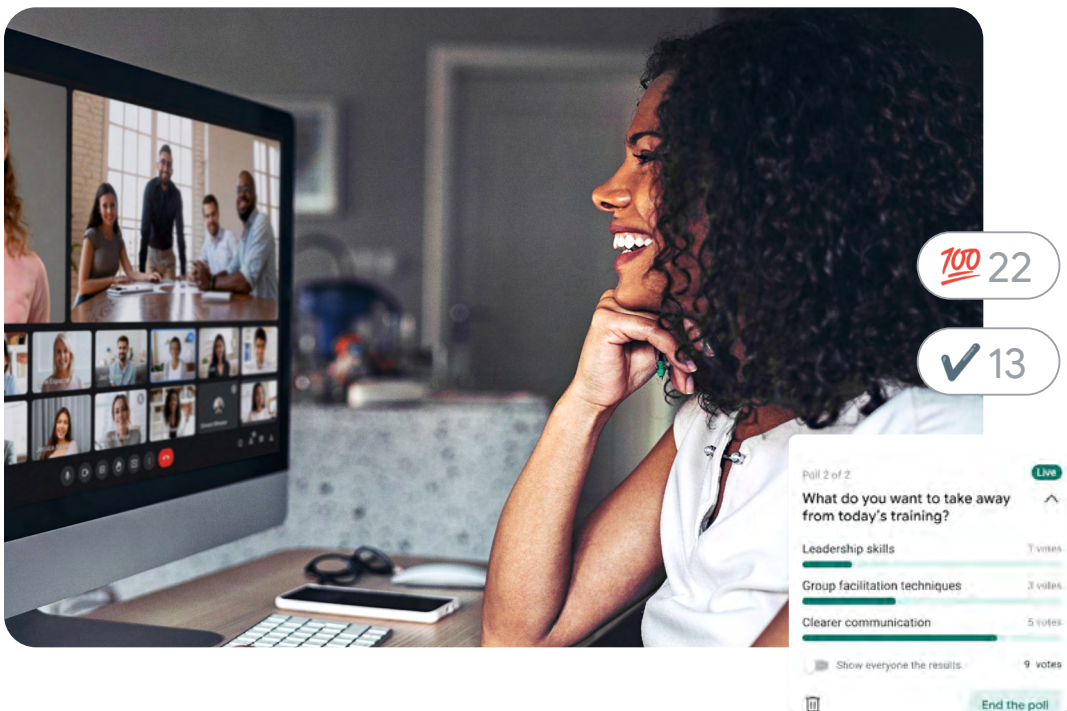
💯 22

✔️ 13

Poll 2 of 2

Live

What do you want to take away from today's training?

Leadership skills

7 votes

Group facilitation techniques

3 votes

Clearer communication

5 votes

Show everyone the results

9 votes

End the poll